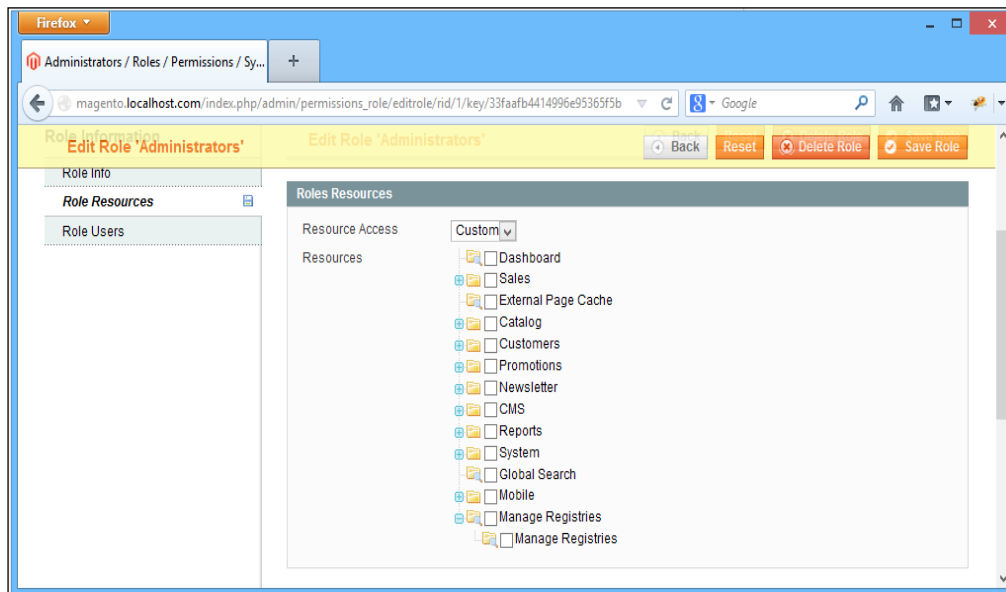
Firefox

Administrators / Roles / Permissions / Sy...

+

magento.localhost.com/index.php/admin/permissions_role/editrole/rid/1/key/33faafb4414996e95365f5b

Google

Role Information

Edit Role 'Administrators'

Edit Role 'Administrators'

Back

Reset

Delete Role

Save Role

Role Info

Role Resources

Role Users

Roles Resources

Resource Access

Custom

Resources

Dashboard

Sales

External Page Cache

Catalog

Customers

Promotions

Newsletter

CMS

Reports

System

Global Search

Mobile

Manage Registries

Manage Registries